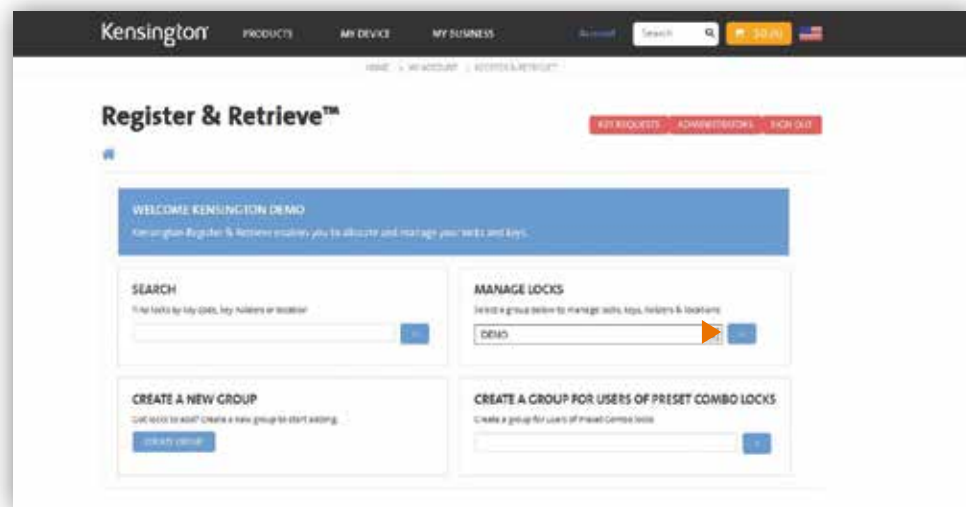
Kensington PRODUCTS MY DEVICE MY BUSINESS Account Search $0.00

HOME | MY ACCOUNT | REGISTER & RETRIEVE™

Register & Retrieve™

KEY REQUESTS ADMINISTRATORS SIGN OUT

WELCOME KENSINGTON DEMO

Kensington Register & Retrieve enables you to allocate and manage your locks and keys.

SEARCH

Find locks by key code, key holders or location

MANAGE LOCKS

Select a group below to manage locks, keys, holders & locations

DEMO

CREATE A NEW GROUP

Got locks to add? Create a new group to start adding.

CREATE GROUP

CREATE A GROUP FOR USERS OF PRESET COMBO LOCKS

Create a group for users of Preset Combo locks